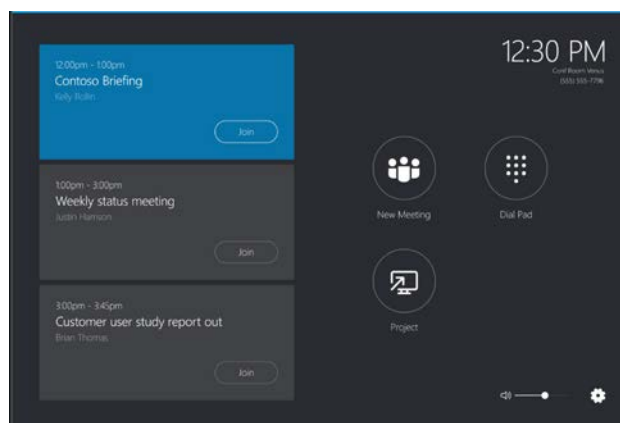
12:00pm - 1:00pm
Contoso Briefing
Kelly Rollin

Join

1:00pm - 3:00pm
Weekly status meeting
Justin Harrison

Join

3:00pm - 3:45pm
Customer user study report out
Brian Thomas

Join

12:30 PM
Conf Room Venus
(555) 555-7796

New Meeting

Dial Pad

Project